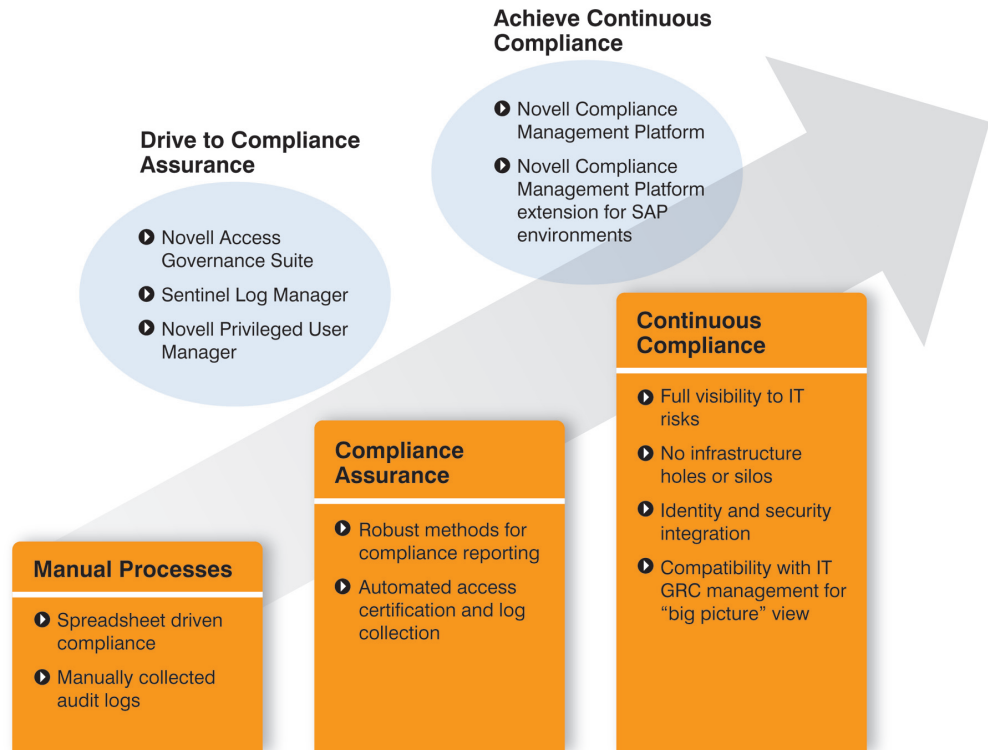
Achieve Continuous Compliance

Novell Compliance Management Platform

Novell Compliance Management Platform extension for SAP environments

Drive to Compliance Assurance

Novell Access Governance Suite

Sentinel Log Manager

Novell Privileged User Manager

Continuous Compliance

Full visibility to IT risks

No infrastructure holes or silos

Identity and security integration

Compatibility with IT GRC management for "big picture" view

Compliance Assurance

Robust methods for compliance reporting

Automated access certification and log collection

Manual Processes

Spreadsheet driven compliance

Manually collected audit logs